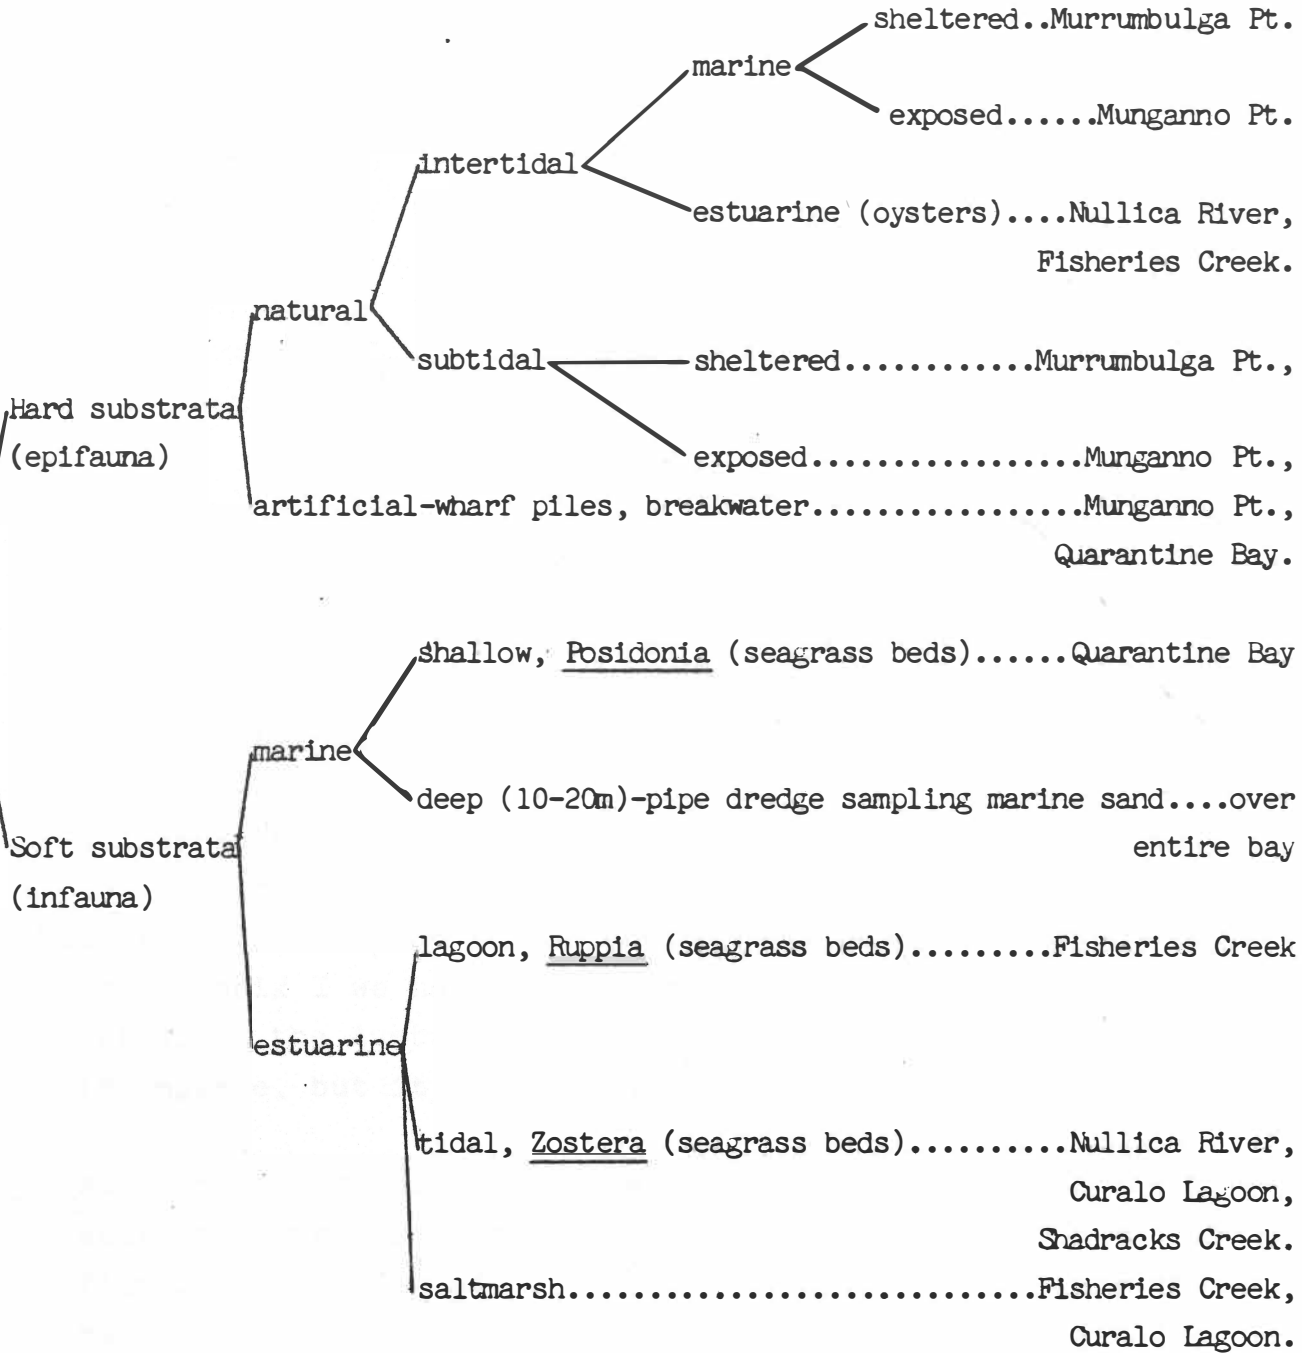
sheltered..Murrumbulga Pt.

marine

exposed.....Munganno Pt.

intertidal

estuarine (oysters)....Nullica River, Fisheries Creek.

natural

subtidal——sheltered...........Murrumbulga Pt.,

Hard substrata (epifauna)

exposed...............Munganno Pt.,

artificial-wharf piles, breakwater...............Munganno Pt., Quarantine Bay.

shallow, Posidonia (seagrass beds)......Quarantine Bay

marine

deep (10-20m)-pipe dredge sampling marine sand....over entire bay

Soft substrata (infauna)

lagoon, Ruppia (seagrass beds).........Fisheries Creek

estuarine

tidal, Zostera (seagrass beds).........Nullica River, Curalo Lagoon, Shadracks Creek.

saltmarsh...........................Fisheries Creek, Curalo Lagoon.